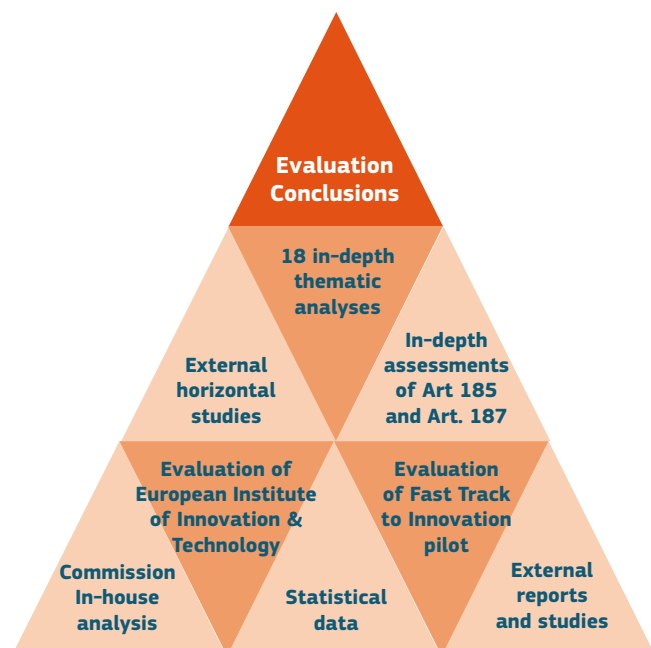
Evaluation Conclusions

18 in-depth thematic analyses

External horizontal studies

In-depth assessments of Art 185 and Art. 187

Evaluation of European Institute of Innovation & Technology

Evaluation of Fast Track to Innovation pilot

Commission In-house analysis

Statistical data

External reports and studies